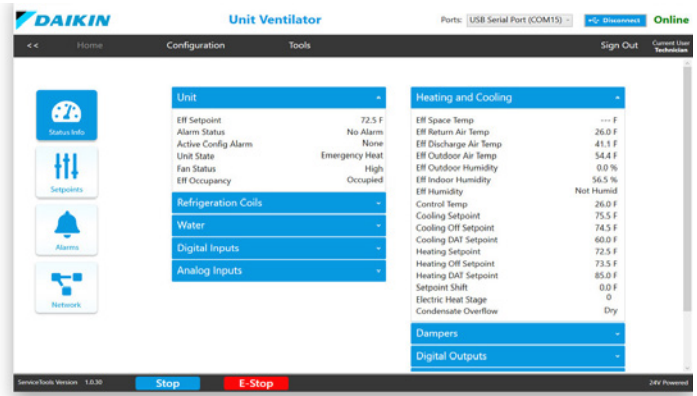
DAIKIN
Unit Ventilator
Ports: USB Serial Port (COM15)
Disconnect
Online

<<
Home
Configuration
Tools
Sign Out
Current User Technician

Status Info
Setpoints
Alarms
Network

Unit
Eff Setpoint 72.5 F
Alarm Status No Alarm
Active Config Alarm None
Unit State Emergency Heat
Fan Status High
Eff Occupancy Occupied

Refrigeration Coils
Water
Digital Inputs
Analog Inputs

Heating and Cooling
Eff Space Temp --- F
Eff Return Air Temp 26.0 F
Eff Discharge Air Temp 41.1 F
Eff Outdoor Air Temp 54.4 F
Eff Outdoor Humidity 0.0 %
Eff Indoor Humidity 56.5 %
Eff Humidity Not Humid
Control Temp 26.0 F
Cooling Setpoint 75.5 F
Cooling Off Setpoint 74.5 F
Cooling DAT Setpoint 60.0 F
Heating Setpoint 72.5 F
Heating Off Setpoint 73.5 F
Heating DAT Setpoint 85.0 F
Setpoint Shift 0.0 F
Electric Heat Stage 0
Condensate Overflow Dry

Dampers
Digital Outputs

ServiceTools Version 1.0.30
Stop
E-Stop
24V Powered